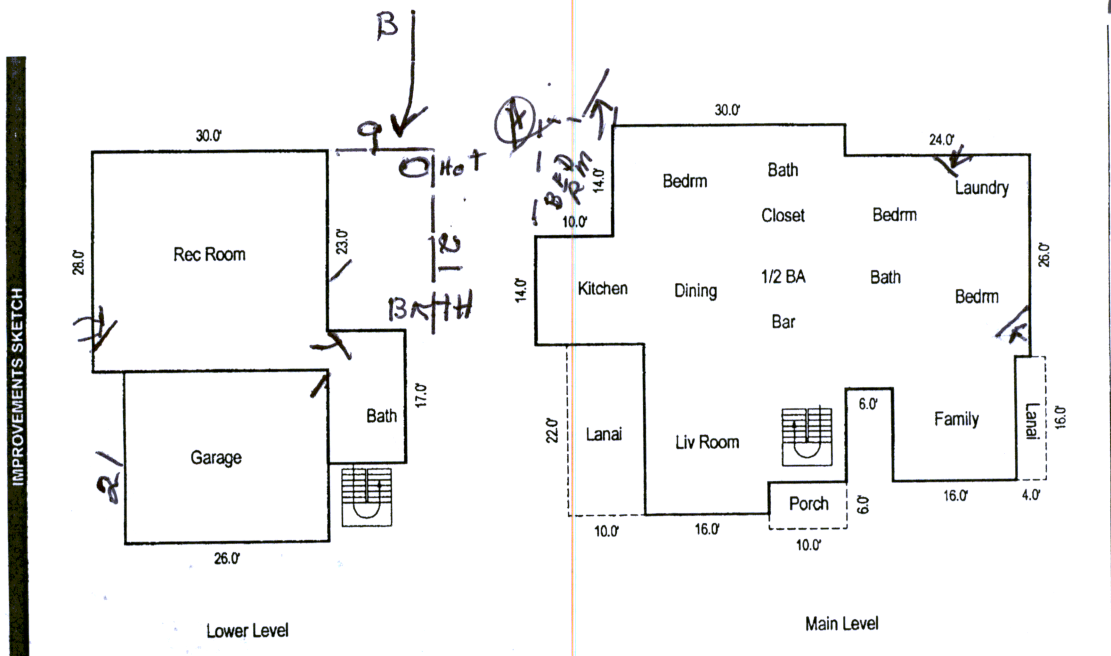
IMPROVEMENTS SKETCH

B

9

O Hot

12

BATH

30.0'
28.0'
Rec Room
23.0'
Bath
17.0'
Garage
21
26.0'

Lower Level

A
1 BEDRM
30.0'
14.0'
10.0'
Bedrm
Bath
Closet
Bedrm
24.0'
Laundry
26.0'
14.0'
Kitchen
Dining
1/2 BA
Bath
Bedrm
Bar
22.0'
Lanai
Liv Room
6.0'
Family
Lanai
16.0'
Porch
6.0'
10.0'
16.0'
10.0'
16.0'
4.0'

Main Level